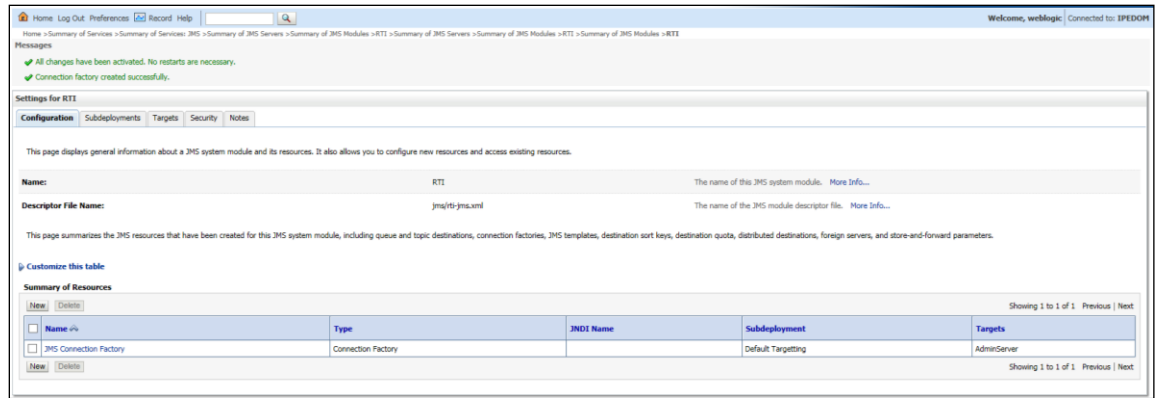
Home Log Out Preferences Record Help

Welcome, weblogic Connected to: IPEDOM

Home >Summary of Services >Summary of Services: JMS >Summary of JMS Servers >Summary of JMS Modules >RTI >Summary of JMS Servers >Summary of JMS Modules >RTI >Summary of JMS Modules >RTI

Messages

All changes have been activated. No restarts are necessary.

Connection factory created successfully.

Settings for RTI

Configuration | Subdeployments | Targets | Security | Notes

This page displays general information about a JMS system module and its resources. It also allows you to configure new resources and access existing resources.

| Name: | RTI | The name of this JMS system module. More Info... |
|---|---|---|
| Descriptor File Name: | jms/rti-jms.xml | The name of the JMS module descriptor file. More Info... |

This page summarizes the JMS resources that have been created for this JMS system module, including queue and topic destinations, connection factories, JMS templates, destination sort keys, destination quota, distributed destinations, foreign servers, and store-and-forward parameters.

Customize this table

Summary of Resources

New Delete

Showing 1 to 1 of 1 Previous | Next

| | Name | Type | JNDI Name | Subdeployment | Targets |
|---|---|---|---|---|---|
| | JMS Connection Factory | Connection Factory | | Default Targetting | AdminServer |

New Delete

Showing 1 to 1 of 1 Previous | Next